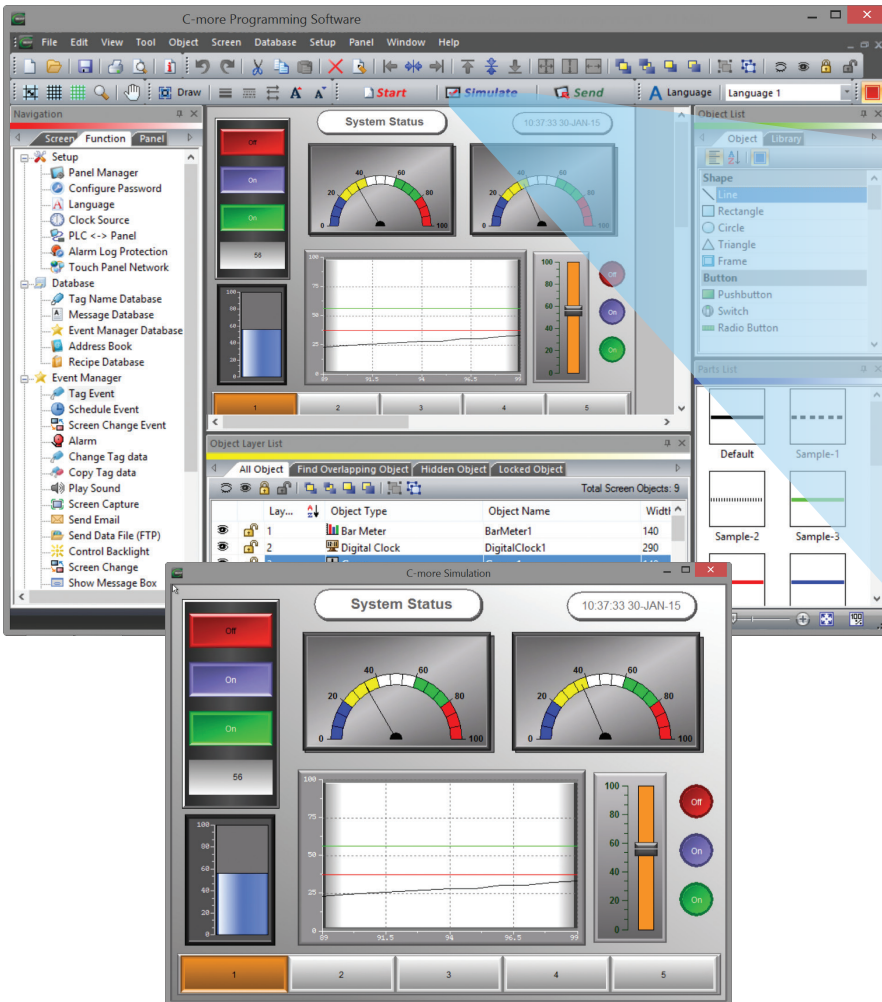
C-more Programming Software

File Edit View Tool Object Screen Database Setup Panel Window Help

Draw Start Simulate Send Language Language 1

Navigation

Screen Function Panel

Setup
Panel Manager
Configure Password
Language
Clock Source
PLC <-> Panel
Alarm Log Protection
Touch Panel Network
Database
Tag Name Database
Message Database
Event Manager Database
Address Book
Recipe Database
Event Manager
Tag Event
Schedule Event
Screen Change Event
Alarm
Change Tag data
Copy Tag data
Play Sound
Screen Capture
Send Email
Send Data File (FTP)
Control Backlight
Screen Change
Show Message Box

System Status
10:37:33 30-JAN-15

Off
On
On
56

0 20 40 60 80 100

100 75 50 25 0
89 91.5 94 96.5 99

1 2 3 4 5

Object List
Object Library
Shape
Line
Rectangle
Circle
Triangle
Frame
Button
Pushbutton
Switch
Radio Button

Parts List
Default
Sample-1
Sample-2
Sample-3

Object Layer List
All Object Find Overlapping Object Hidden Object Locked Object
Total Screen Objects: 9

| | | Lay... | | Object Type | Object Name | Width |
|---|---|---|---|---|---|---|
| | | 1 | | Bar Meter | BarMeter1 | 140 |
| | | 2 | | Digital Clock | DigitalClock1 | 290 |

C-more Simulation

System Status
10:37:33 30-JAN-15

Off
On
On
56

0 20 40 60 80 100
0 20 40 60 80 100

100 75 50 25 0
89 91.5 94 96.5 99

100 80 60 40 20 0

Off
On
On

1 2 3 4 5